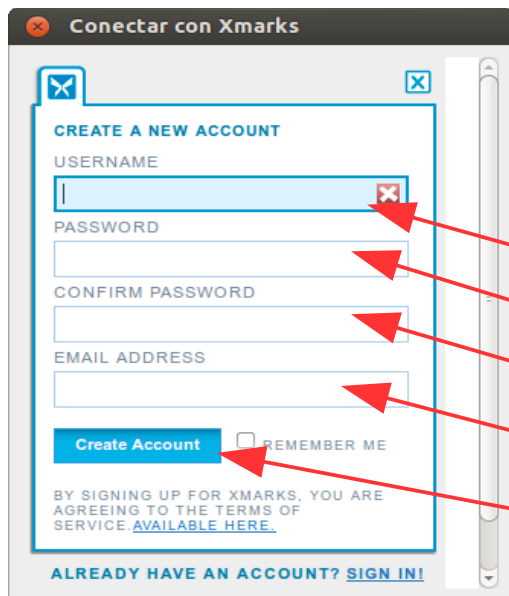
Conectar con Xmarks

CREATE A NEW ACCOUNT

USERNAME

PASSWORD

CONFIRM PASSWORD

EMAIL ADDRESS

Create Account

REMEMBER ME

BY SIGNING UP FOR XMARKS, YOU ARE AGREEING TO THE TERMS OF SERVICE. AVAILABLE HERE.

ALREADY HAVE AN ACCOUNT? SIGN IN!